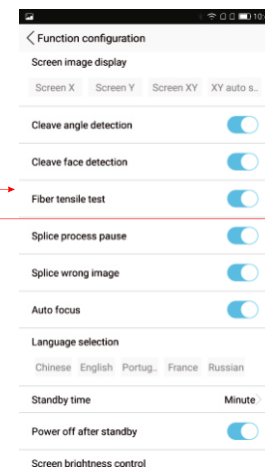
10:
< Function configuration
Screen image display
Screen X
Screen Y
Screen XY
XY auto s..
Cleave angle detection
Cleave face detection
Fiber tensile test
Splice process pause
Splice wrong image
Auto focus
Language selection
Chinese
English
Portug..
France
Russian
Standby time
Minute >
Power off after standby
Screen brightness control